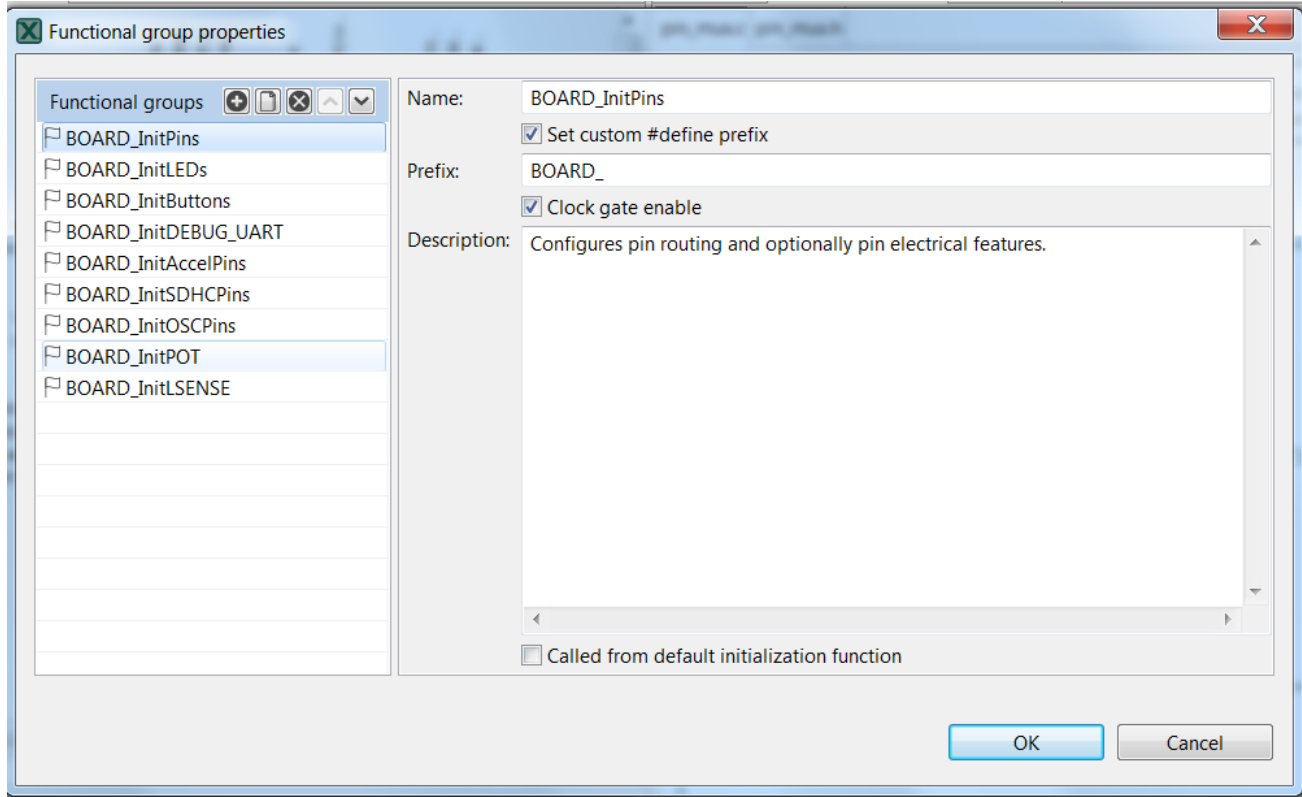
Functional group properties

Functional groups

BOARD_InitPins
BOARD_InitLEDs
BOARD_InitButtons
BOARD_InitDEBUG_UART
BOARD_InitAccelPins
BOARD_InitSDHCPins
BOARD_InitOSCPins
BOARD_InitPOT
BOARD_InitLSENSE

Name: BOARD_InitPins

Set custom #define prefix

Prefix: BOARD_

Clock gate enable

Description: Configures pin routing and optionally pin electrical features.

Called from default initialization function

OK

Cancel